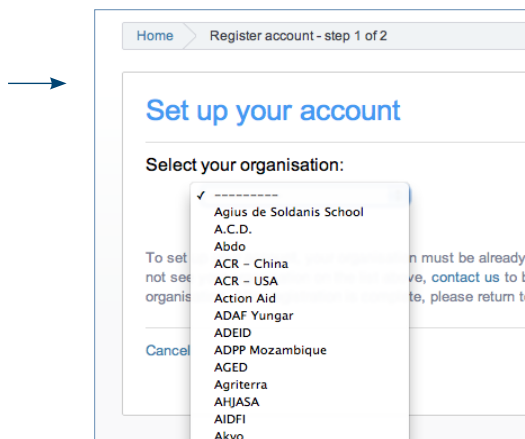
Home Register account - step 1 of 2

Set up your account

Select your organisation:

✓ ---------
Agius de Soldanis School
A.C.D.
Abdo
ACR – China
ACR – USA
Action Aid
ADAF Yungar
ADEID
ADPP Mozambique
AGED
Agriterra
AHJASA
AIDFI
Akvo

To set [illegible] n must be already
not se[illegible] contact us to b
organis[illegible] e, please return t

Cancel